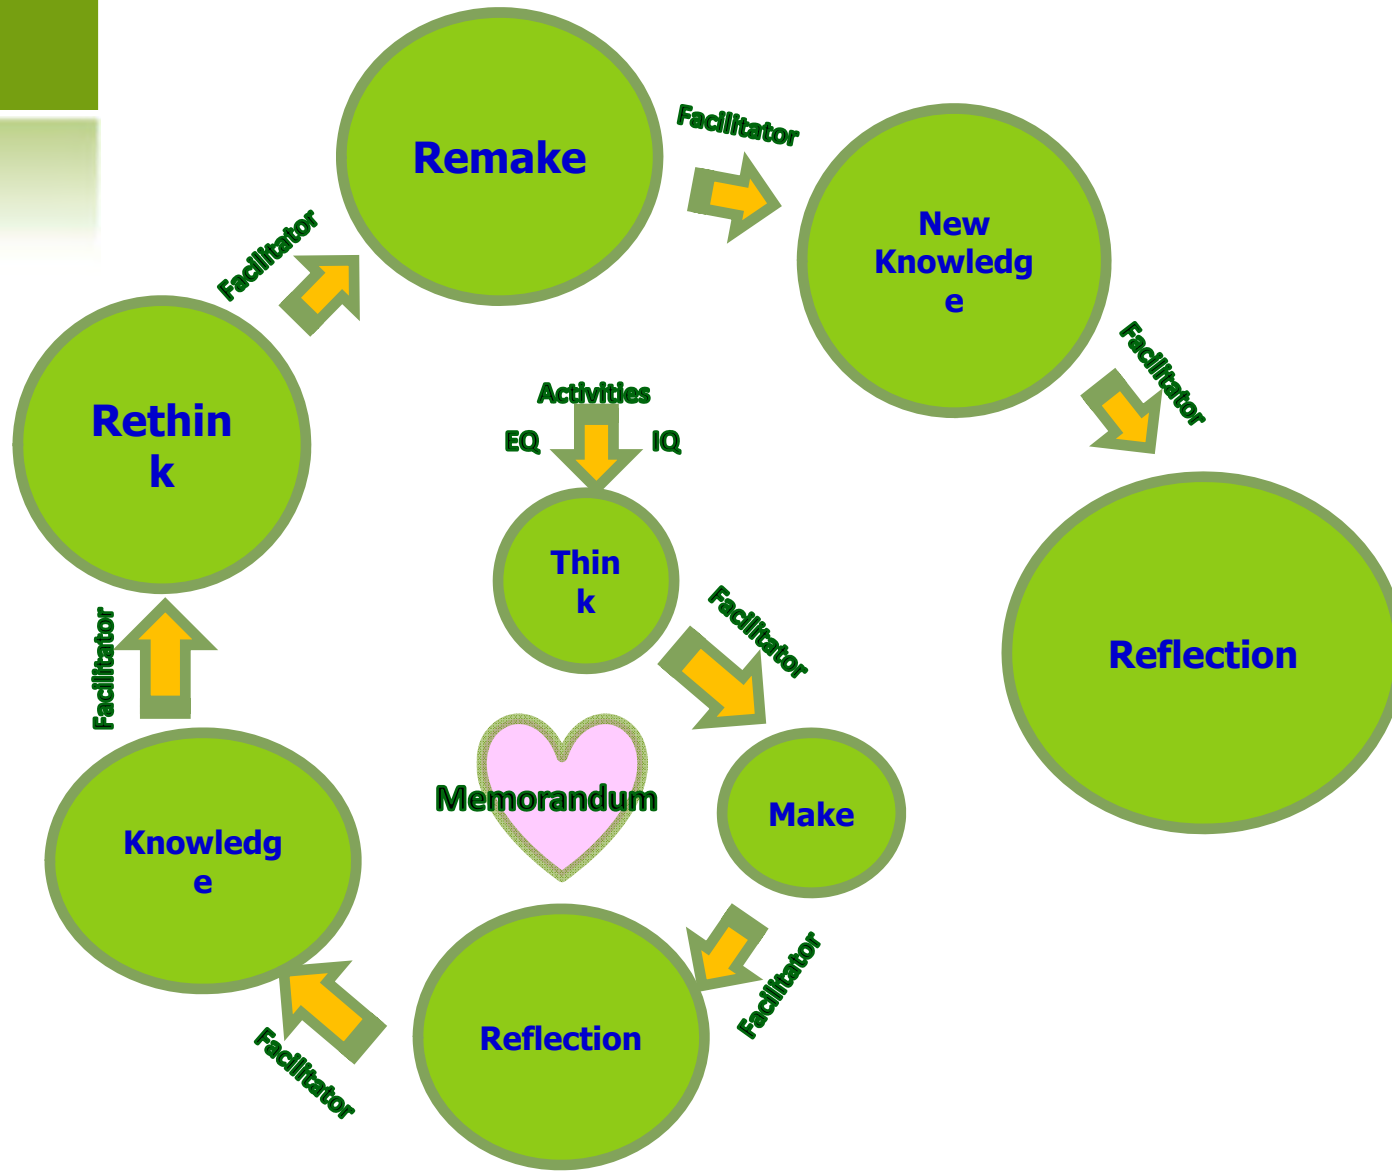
Activities

EQ

IQ

Think

Facilitator

Make

Facilitator

Reflection

Facilitator

Knowledge

Facilitator

Rethink

Facilitator

Remake

Facilitator

New Knowledge

Facilitator

Reflection

Memorandum